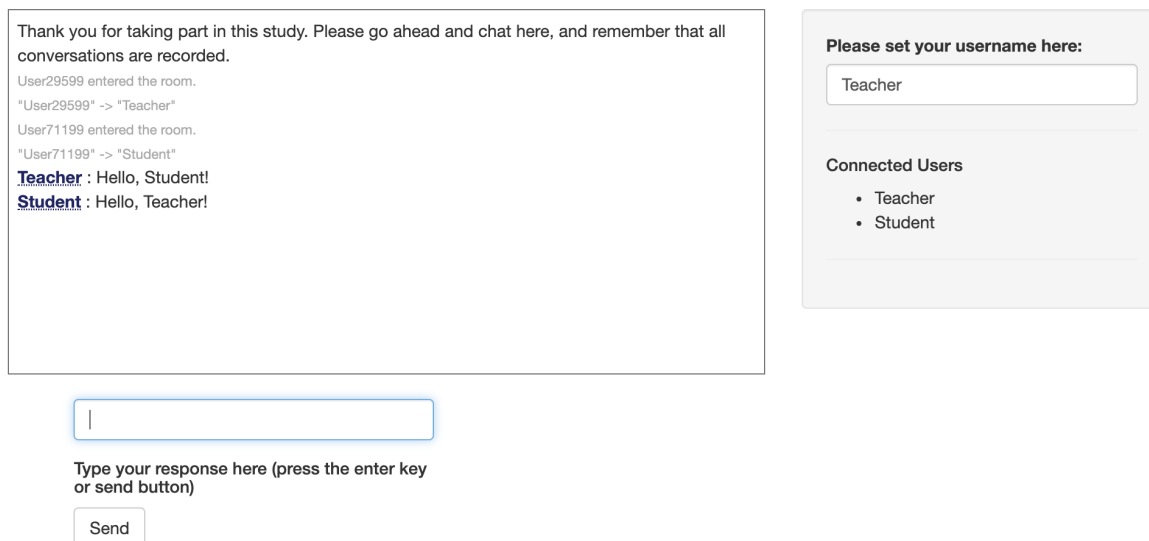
Thank you for taking part in this study. Please go ahead and chat here, and remember that all conversations are recorded.
User29599 entered the room.
"User29599" -> "Teacher"
User71199 entered the room.
"User71199" -> "Student"
Teacher : Hello, Student!
Student : Hello, Teacher!

Please set your username here:
Teacher

Connected Users
• Teacher
• Student

Type your response here (press the enter key or send button)
Send